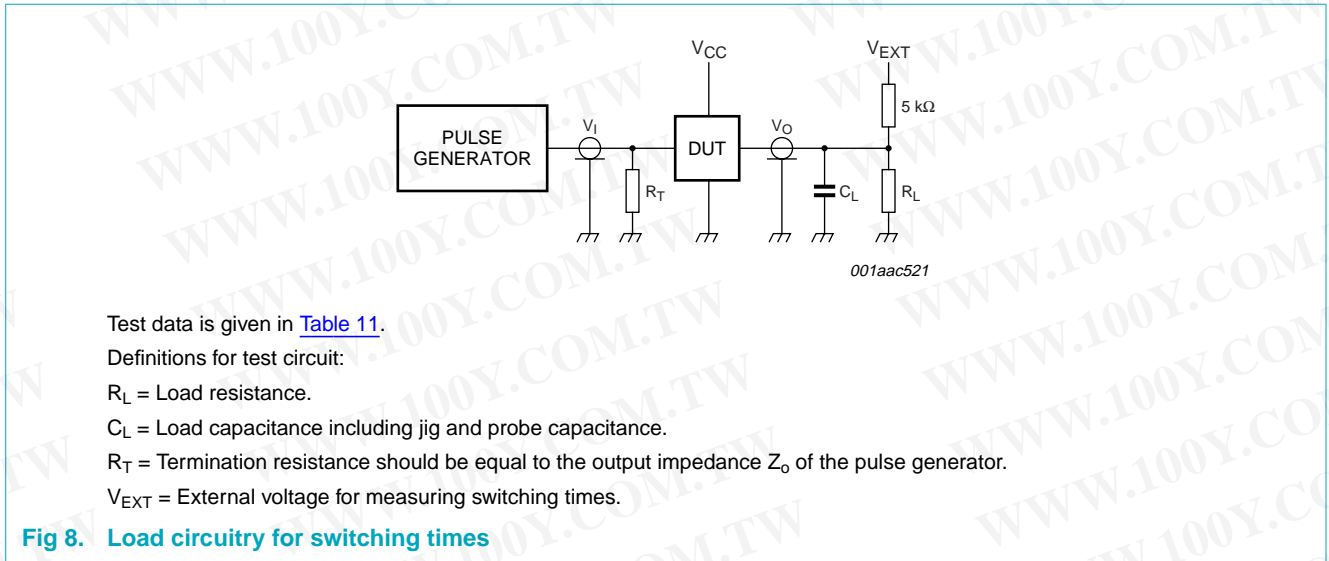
$V_{CC}$

$V_{EXT}$

5 kΩ

PULSE GENERATOR

$V_I$

DUT

$V_O$

$R_T$

$C_L$

$R_L$

001aac521

WWW.100Y.COM.TW

Test data is given in Table 11.

Definitions for test circuit:

$R_L$ = Load resistance.

$C_L$ = Load capacitance including jig and probe capacitance.

$R_T$ = Termination resistance should be equal to the output impedance $Z_o$ of the pulse generator.

$V_{EXT}$ = External voltage for measuring switching times.

Fig 8. Load circuitry for switching times